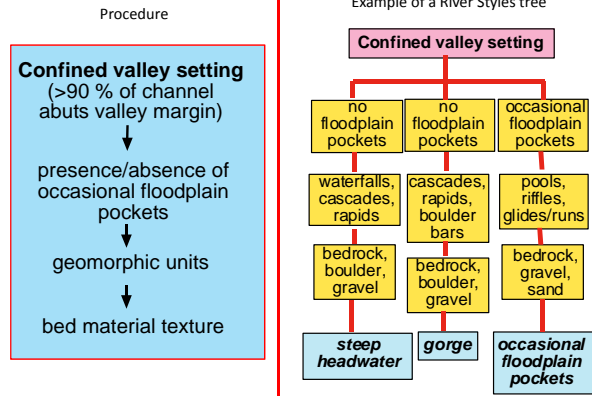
Procedure

Confined valley setting
(>90 % of channel abuts valley margin)

presence/absence of occasional floodplain pockets

geomorphic units

bed material texture

Example of a River Styles tree

Confined valley setting

no floodplain pockets

no floodplain pockets

occasional floodplain pockets

waterfalls, cascades, rapids

cascades, rapids, boulder bars

pools, riffles, glides/runs

bedrock, boulder, gravel

bedrock, boulder, gravel

bedrock, gravel, sand

steep headwater

gorge

occasional floodplain pockets